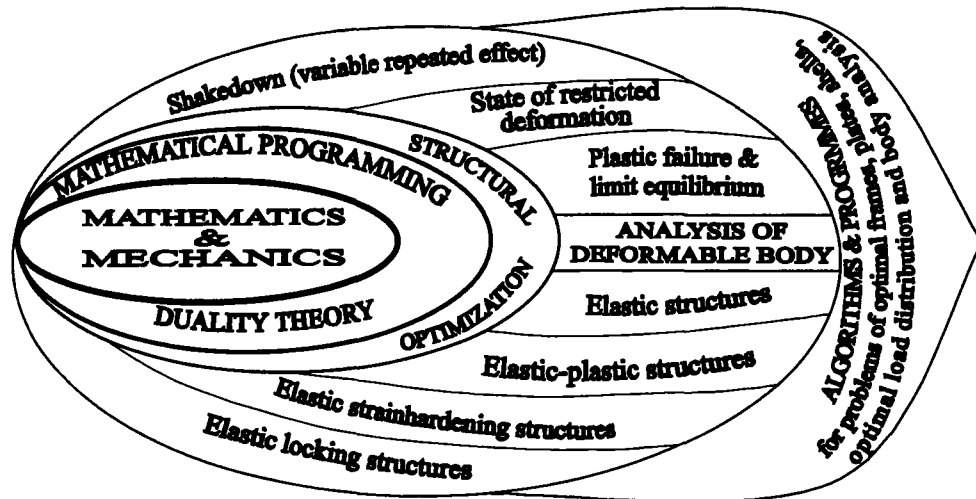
MATHEMATICS
&
MECHANICS

MATHEMATICAL PROGRAMMING

DUALITY THEORY

STRUCTURAL

OPTIMIZATION

Shakedown (variable repeated effect)

State of restricted deformation

Plastic failure & limit equilibrium

ANALYSIS OF DEFORMABLE BODY

Elastic structures

Elastic-plastic structures

Elastic strainhardening structures

Elastic locking structures

ALGORITHMS & PROGRAMMES for problems of optimal frames, plates, shells, optimal load distribution and body analysis